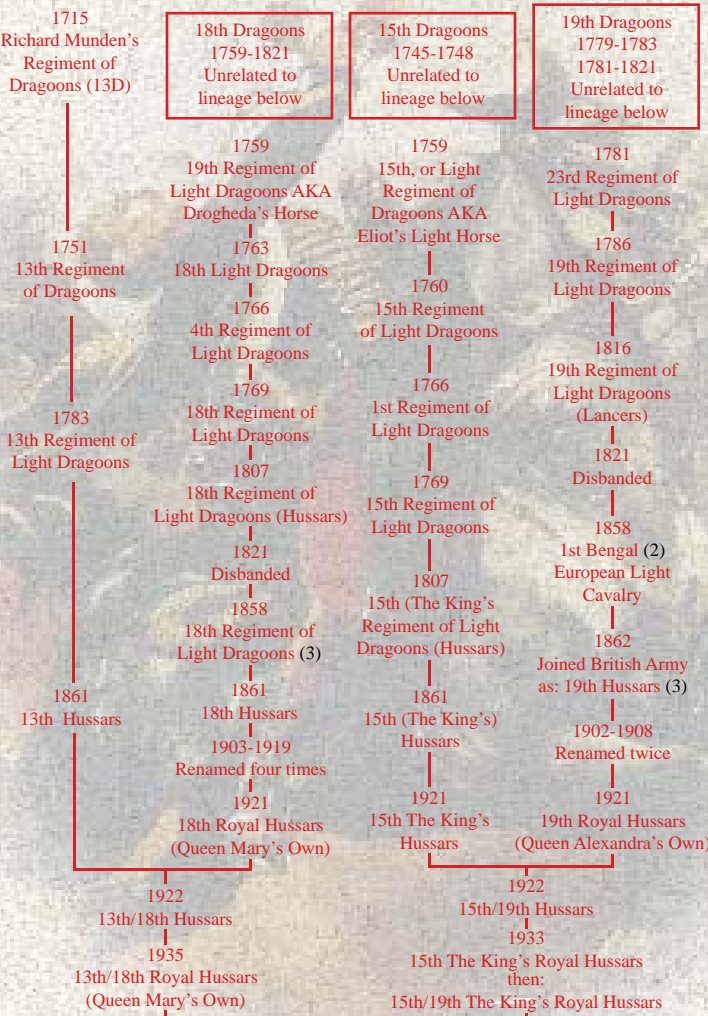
1715
Richard Munden's Regiment of Dragoons (13D)

18th Dragoons
1759-1821
Unrelated to lineage below

15th Dragoons
1745-1748
Unrelated to lineage below

19th Dragoons
1779-1783
1781-1821
Unrelated to lineage below

1751
13th Regiment of Dragoons

1783
13th Regiment of Light Dragoons

1861
13th Hussars

1759
19th Regiment of Light Dragoons AKA Drogheda's Horse

1763
18th Light Dragoons

1766
4th Regiment of Light Dragoons

1769
18th Regiment of Light Dragoons

1807
18th Regiment of Light Dragoons (Hussars)

1821
Disbanded

1858
18th Regiment of Light Dragoons (3)

1861
18th Hussars

1903-1919
Renamed four times

1921
18th Royal Hussars (Queen Mary's Own)

1759
15th, or Light Regiment of Dragoons AKA Eliot's Light Horse

1760
15th Regiment of Light Dragoons

1766
1st Regiment of Light Dragoons

1769
15th Regiment of Light Dragoons

1807
15th (The King's Regiment of Light Dragoons (Hussars)

1861
15th (The King's) Hussars

1921
15th The King's Hussars

1781
23rd Regiment of Light Dragoons

1786
19th Regiment of Light Dragoons

1816
19th Regiment of Light Dragoons (Lancers)

1821
Disbanded

1858
1st Bengal (2) European Light Cavalry

1862
Joined British Army as: 19th Hussars (3)

1902-1908
Renamed twice

1921
19th Royal Hussars (Queen Alexandra's Own)

1922
13th/18th Hussars

1935
13th/18th Royal Hussars (Queen Mary's Own)

1922
15th/19th Hussars

1933
15th The King's Royal Hussars then:
15th/19th The King's Royal Hussars